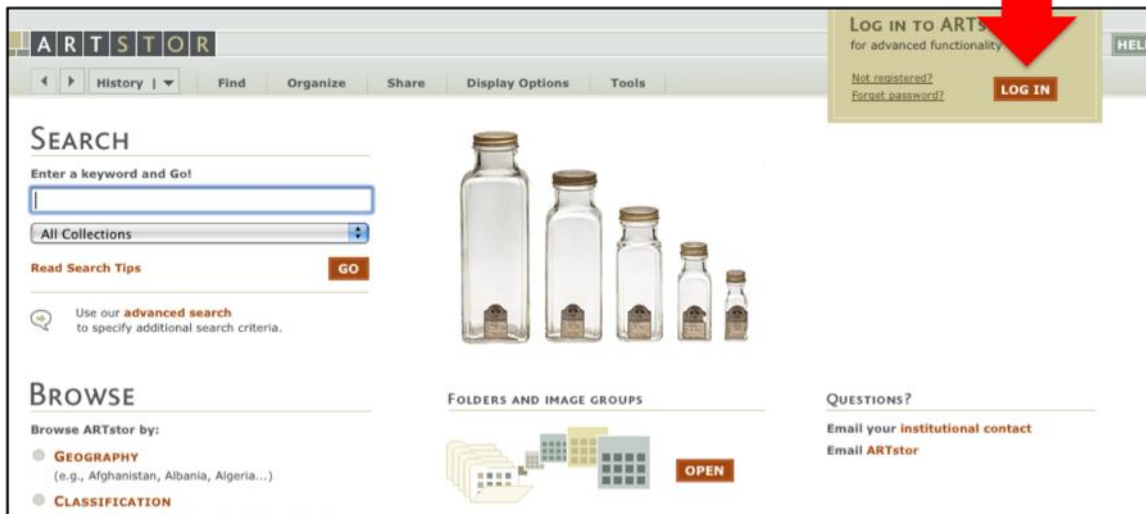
ARTSTOR

History | ▾ Find Organize Share Display Options Tools

LOG IN TO ARTS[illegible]
for advanced functionality

Not registered?
Forget password?

LOG IN

HEL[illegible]

SEARCH

Enter a keyword and Go!

All Collections

Read Search Tips

GO

Use our advanced search to specify additional search criteria.

BROWSE

Browse ARTstor by:

GEOGRAPHY
(e.g., Afghanistan, Albania, Algeria...)

CLASSIFICATION

FOLDERS AND IMAGE GROUPS

OPEN

QUESTIONS?

Email your institutional contact

Email ARTstor